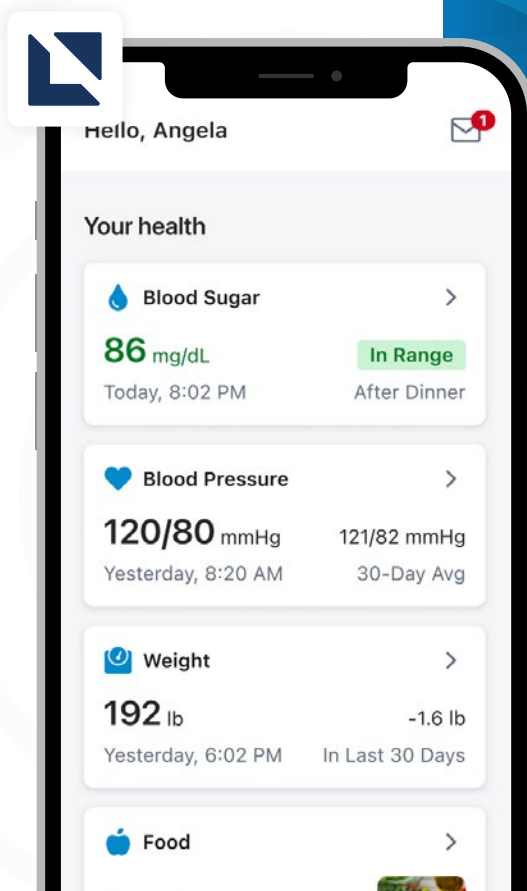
Hello, Angela

1

Your health

Blood Sugar

86 mg/dL

In Range

Today, 8:02 PM

After Dinner

Blood Pressure

120/80 mmHg

121/82 mmHg

Yesterday, 8:20 AM

30-Day Avg

Weight

192 lb

-1.6 lb

Yesterday, 6:02 PM

In Last 30 Days

Food